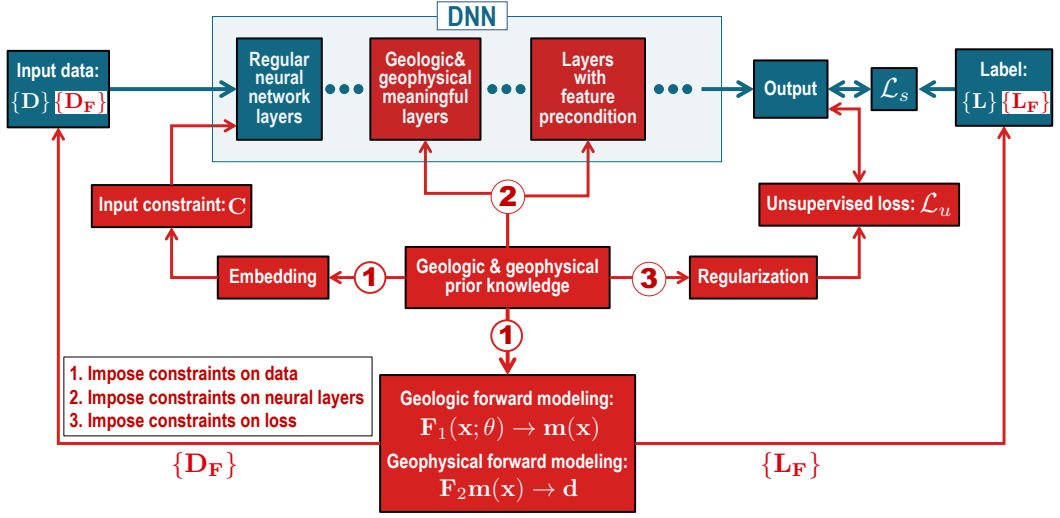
DNN

Input data:
$\{\mathbf{D}\}$ $\{\mathbf{D_F}\}$

Regular neural network layers

Geologic& geophysical meaningful layers

Layers with feature precondition

Output

$\mathcal{L}_s$

Label:
$\{\mathbf{L}\}$ $\{\mathbf{L_F}\}$

Input constraint: $\mathbf{C}$

2

Unsupervised loss: $\mathcal{L}_u$

Embedding

1

Geologic & geophysical prior knowledge

3

Regularization

1

1. Impose constraints on data
2. Impose constraints on neural layers
3. Impose constraints on loss

Geologic forward modeling:
$\mathbf{F}_1(\mathbf{x};\theta) \rightarrow \mathbf{m}(\mathbf{x})$
Geophysical forward modeling:
$\mathbf{F}_2\mathbf{m}(\mathbf{x}) \rightarrow \mathbf{d}$

$\{\mathbf{D_F}\}$

$\{\mathbf{L_F}\}$